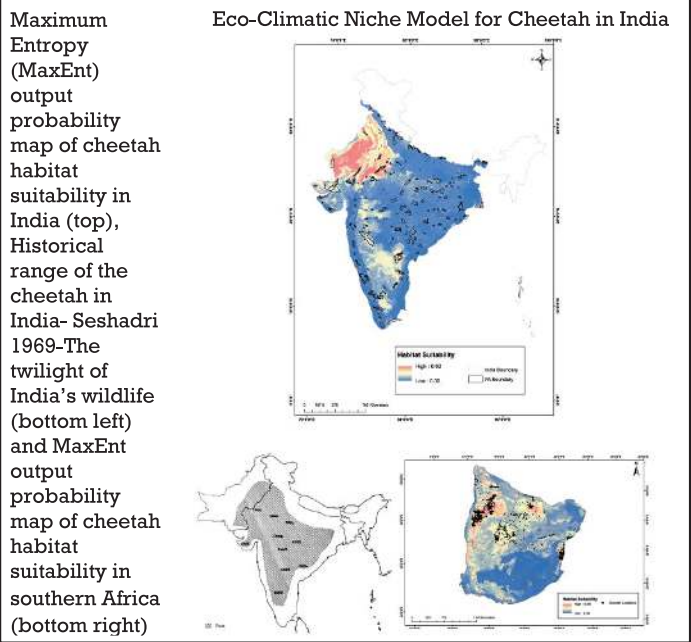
Maximum Entropy (MaxEnt) output probability map of cheetah habitat suitability in India (top), Historical range of the cheetah in India- Seshadri 1969-The twilight of India's wildlife (bottom left) and MaxEnt output probability map of cheetah habitat suitability in southern Africa (bottom right)

Eco-Climatic Niche Model for Cheetah in India

Habitat Suitability

High : 0.92

Low : 0.00

India Boundary

PA Boundary

Habitat Suitability

High : 0.00

Low : 0.00

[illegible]